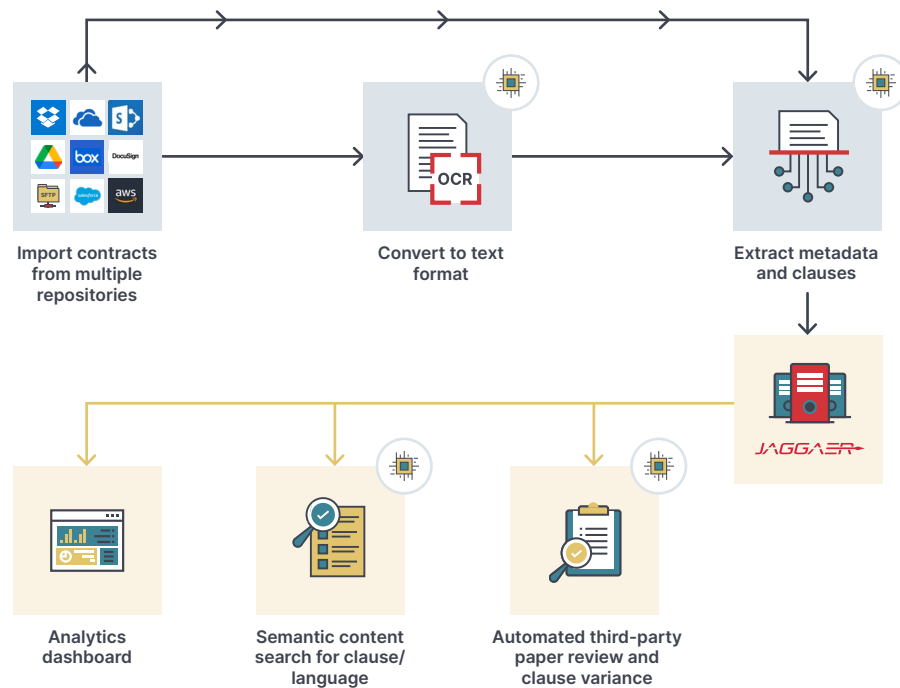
box
DocuSign
SFTP
salesforce
aws

Import contracts from multiple repositories

OCR

Convert to text format

Extract metadata and clauses

JAGGAER

Analytics dashboard

Semantic content search for clause/ language

Automated third-party paper review and clause variance